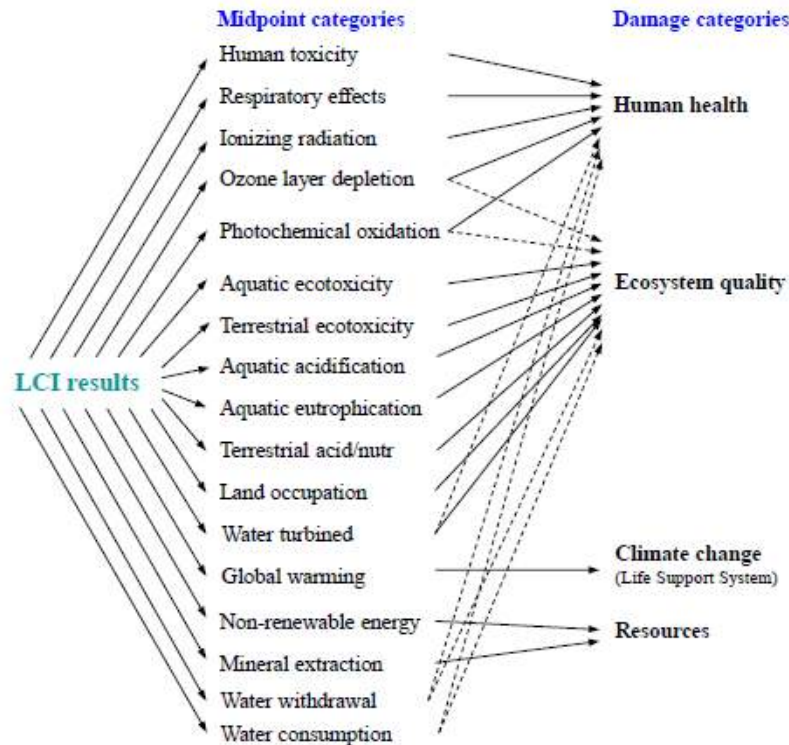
Midpoint categories

Damage categories

Human toxicity

Respiratory effects

Ionizing radiation

Ozone layer depletion

Photochemical oxidation

Aquatic ecotoxicity

Terrestrial ecotoxicity

Aquatic acidification

Aquatic eutrophication

Terrestrial acid/nutr

Land occupation

Water turbined

Global warming

Non-renewable energy

Mineral extraction

Water withdrawal

Water consumption

LCI results

Human health

Ecosystem quality

Climate change
(Life Support System)

Resources